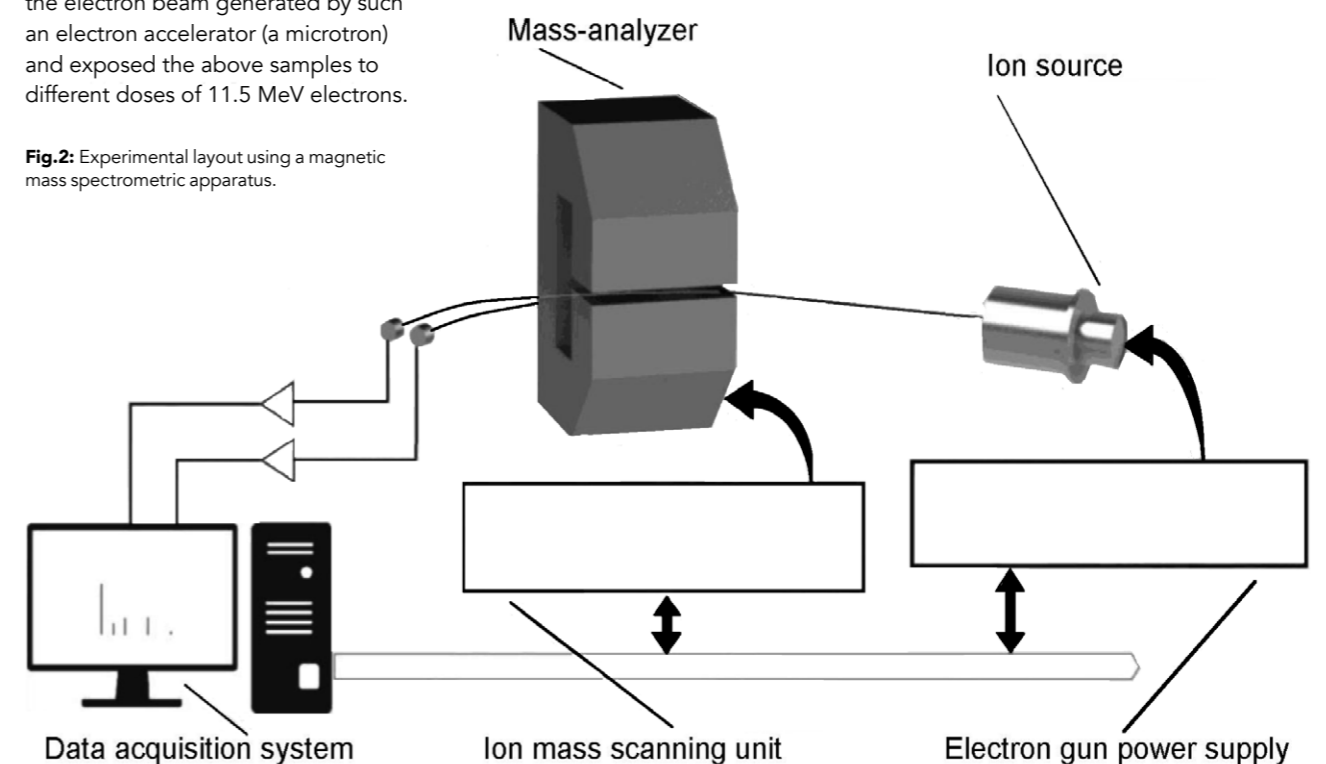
the electron beam generated by such an electron accelerator (a microtron) and exposed the above samples to different doses of 11.5 MeV electrons.

**Fig.2:** Experimental layout using a magnetic mass spectrometric apparatus.

Mass-analyzer

Ion source

Data acquisition system

Ion mass scanning unit

Electron gun power supply